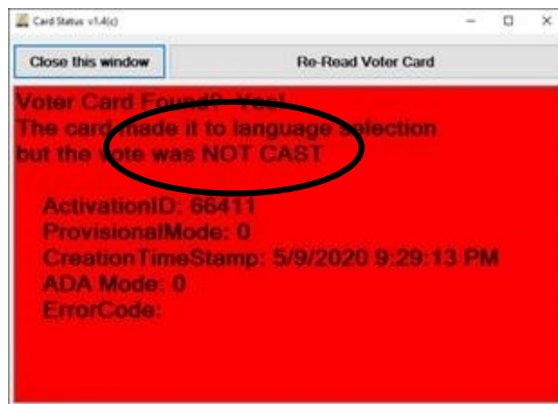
Card Status v1.4(c)

Close this window

Re-Read Voter Card

Voter Card Found? Yes!
The card made it to language selection
but the vote was NOT CAST

ActivationID: 66411
ProvisionalMode: 0
CreationTimeStamp: 5/9/2020 9:29:13 PM
ADA Mode: 0
ErrorCode: